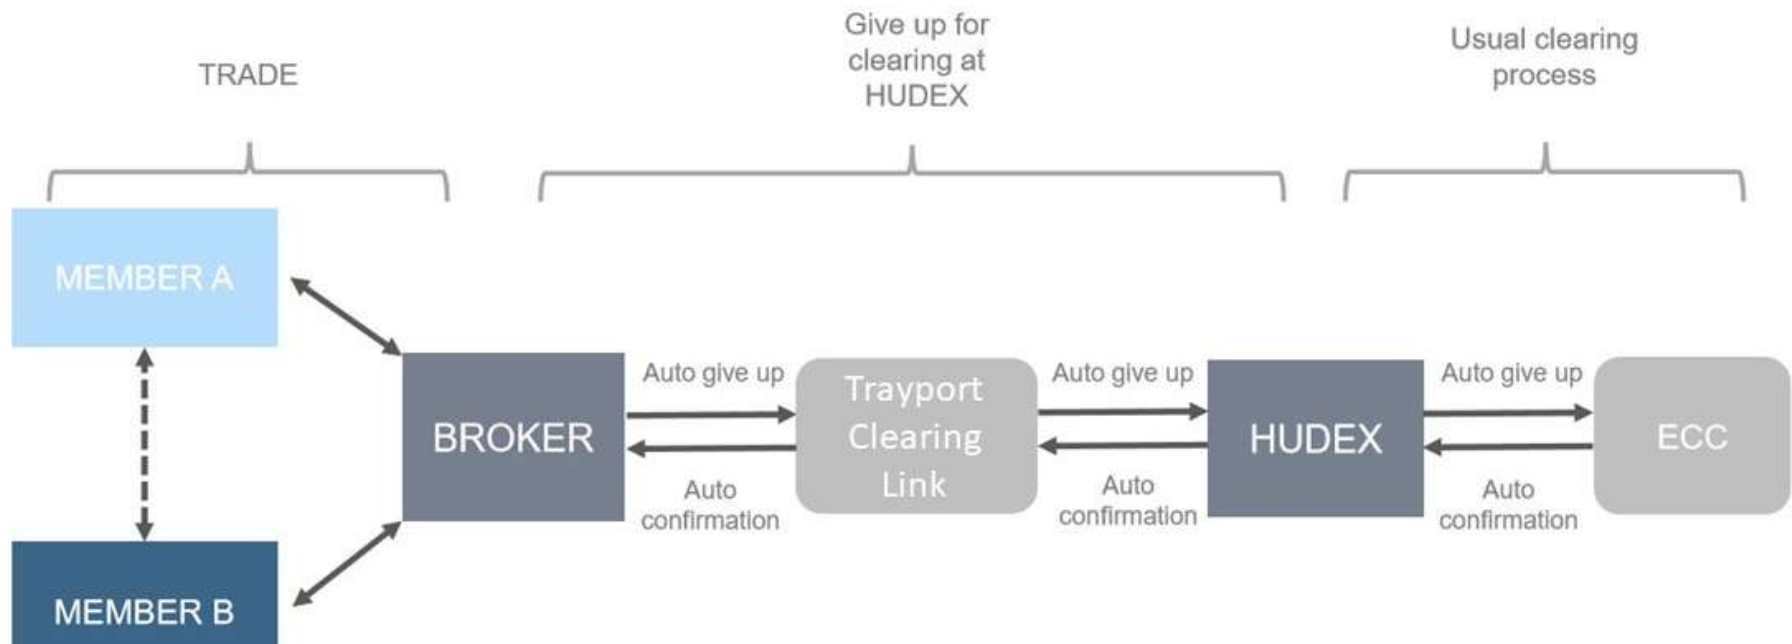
TRADE

Give up for clearing at HUDEX

Usual clearing process

MEMBER A

MEMBER B

BROKER

Auto give up

Auto confirmation

Trayport Clearing Link

Auto give up

Auto confirmation

HUDEX

Auto give up

Auto confirmation

ECC